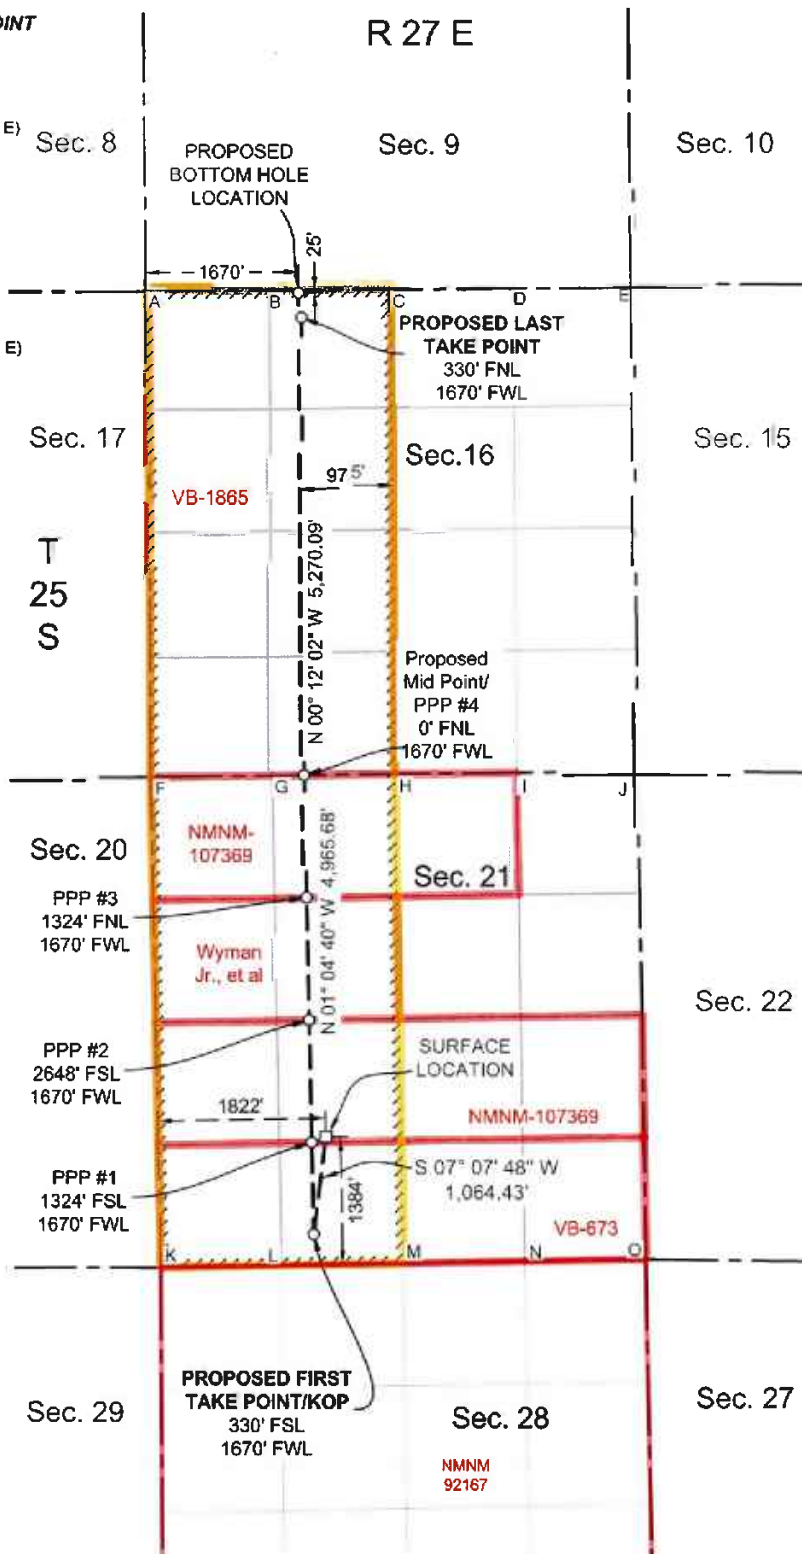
OINT

R 27 E

E)

Sec. 8

Sec. 9

Sec. 10

PROPOSED BOTTOM HOLE LOCATION

1670'

25'

A B C D E

PROPOSED LAST TAKE POINT
330' FNL
1670' FWL

E)

Sec. 17

Sec.16

Sec. 15

97 5'

VB-1865

T
25
S

N 00° 12' 02" W 5,270.09'

Proposed Mid Point/ PPP #4
0' FNL
1670' FWL

F G H I J

Sec. 20

NMNM-107369

Sec. 21

PPP #3
1324' FNL
1670' FWL

N 01° 04' 40" W 4,965.68'

Wyman Jr., et al

Sec. 22

PPP #2
2648' FSL
1670' FWL

SURFACE LOCATION

1822'

NMNM-107369

PPP #1
1324' FSL
1670' FWL

S 07° 07' 48" W
1,064.43'

1384'

VB-673

K L M N O

Sec. 29

PROPOSED FIRST TAKE POINT/KOP
330' FSL
1670' FWL

Sec. 28

Sec. 27

NMNM
92167